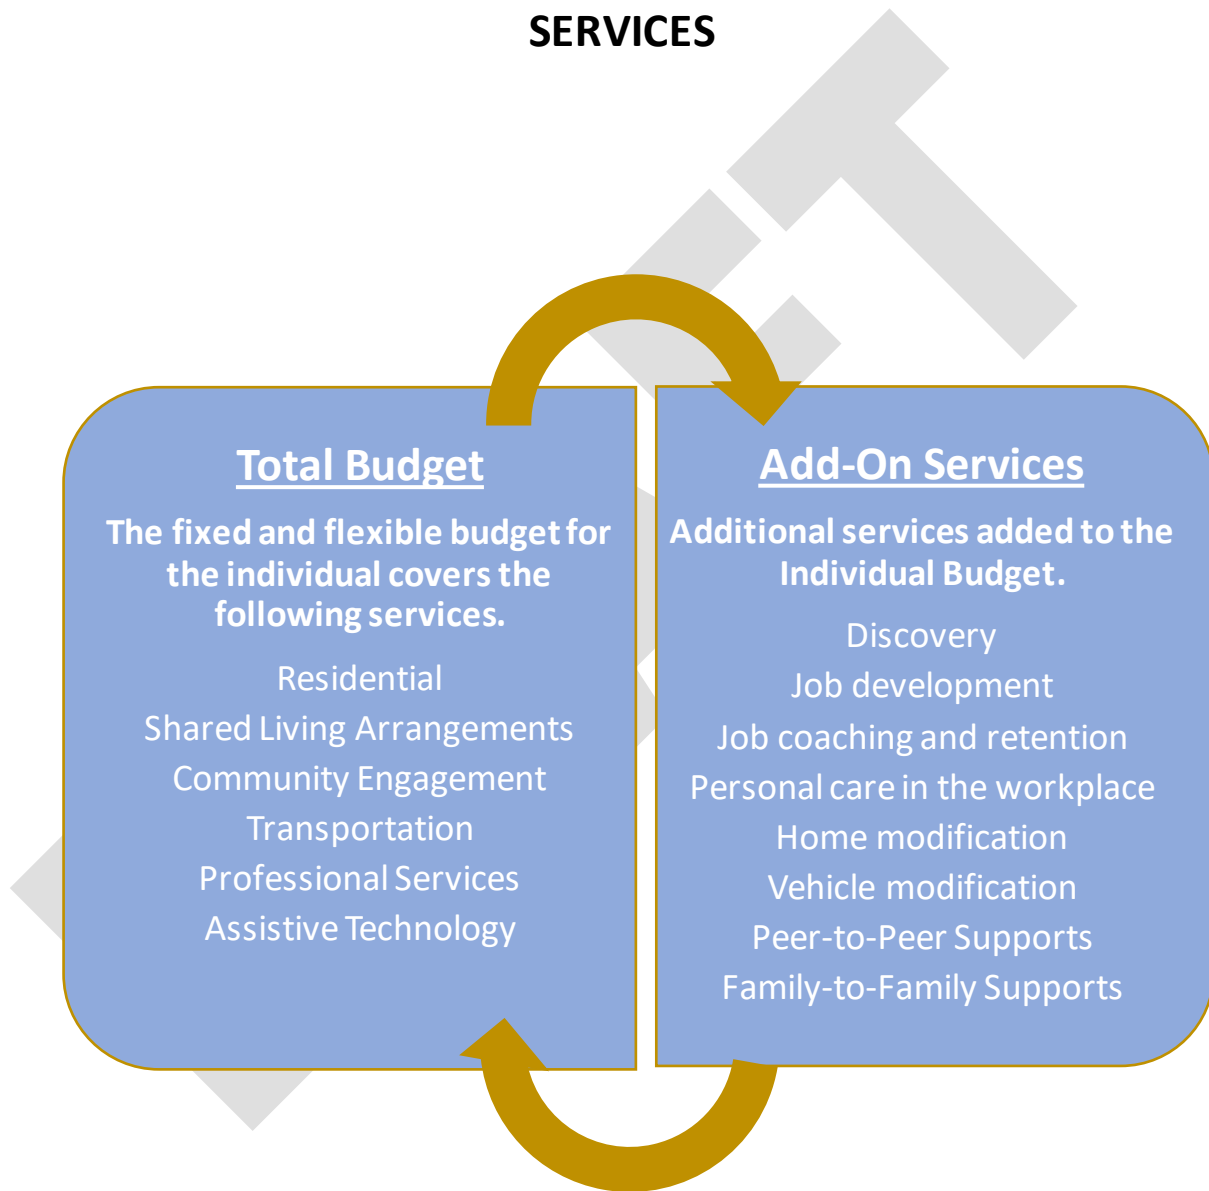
SERVICES

Total Budget

The fixed and flexible budget for the individual covers the following services.

Residential
Shared Living Arrangements
Community Engagement
Transportation
Professional Services
Assistive Technology

Add-On Services

Additional services added to the Individual Budget.

Discovery
Job development
Job coaching and retention
Personal care in the workplace
Home modification
Vehicle modification
Peer-to-Peer Supports
Family-to-Family Supports